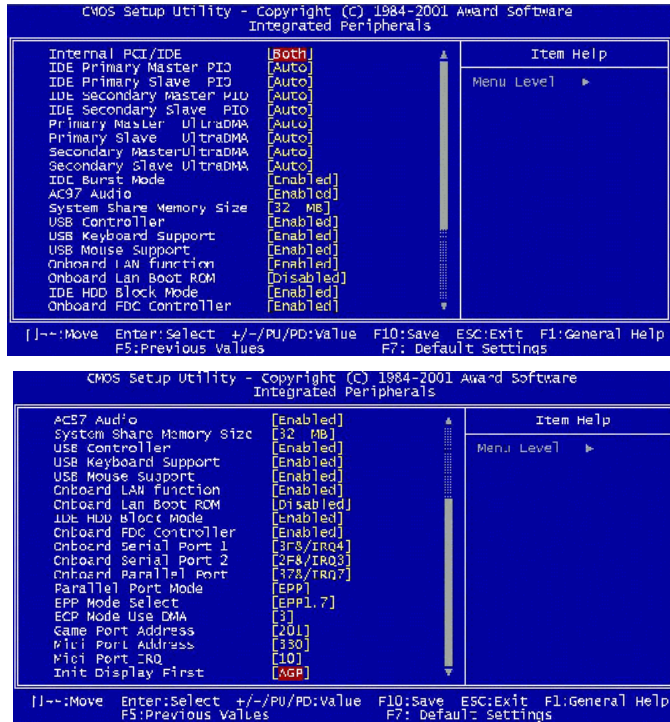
CMOS Setup Utility - Copyright (C) 1984-2001 Award Software
Integrated Peripherals

| | |
|---|---|
| Internal PCI/IDE | [Both] |
| IDE Primary Master PIO | [Auto] |
| IDE Primary Slave PIO | [Auto] |
| IDE Secondary Master PIO | [Auto] |
| IDE Secondary Slave PIO | [Auto] |
| Primary Master UltraDMA | [Auto] |
| Primary Slave UltraDMA | [Auto] |
| Secondary MasterUltraDMA | [Auto] |
| Secondary Slave UltraDMA | [Auto] |
| IDE Burst Mode | [Enabled] |
| AC97 Audio | [Enabled] |
| System Share Memory Size | [32 MB] |
| USB Controller | [Enabled] |
| USB Keyboard Support | [Enabled] |
| USB Mouse Support | [Enabled] |
| Onboard LAN function | [Enabled] |
| Onboard Lan Boot ROM | [Disabled] |
| IDE HDD Block Mode | [Enabled] |
| Onboard FDC Controller | [Enabled] |

Item Help

Menu Level ►

↑↓→←:Move Enter:Select +/-/PU/PD:Value F10:Save ESC:Exit F1:General Help
F5:Previous Values F7: Default Settings

CMOS Setup Utility - Copyright (C) 1984-2001 Award Software
Integrated Peripherals

| | |
|---|---|
| AC97 Audio | [Enabled] |
| System Share Memory Size | [32 MB] |
| USB Controller | [Enabled] |
| USB Keyboard Support | [Enabled] |
| USB Mouse Support | [Enabled] |
| Onboard LAN function | [Enabled] |
| Onboard Lan Boot ROM | [Disabled] |
| IDE HDD Block Mode | [Enabled] |
| Onboard FDC Controller | [Enabled] |
| Onboard Serial Port 1 | [3F8/IRQ4] |
| Onboard Serial Port 2 | [2F8/IRQ3] |
| Onboard Parallel Port | [378/IRQ7] |
| Parallel Port Mode | [EPP] |
| EPP Mode Select | [EPP1.7] |
| ECP Mode Use DMA | [3] |
| Game Port Address | [201] |
| Midi Port Address | [330] |
| Midi Port IRQ | [10] |
| Init Display First | [AGP] |

Item Help

Menu Level ►

↑↓→←:Move Enter:Select +/-/PU/PD:Value F10:Save ESC:Exit F1:General Help
F5:Previous Values F7: Default Settings